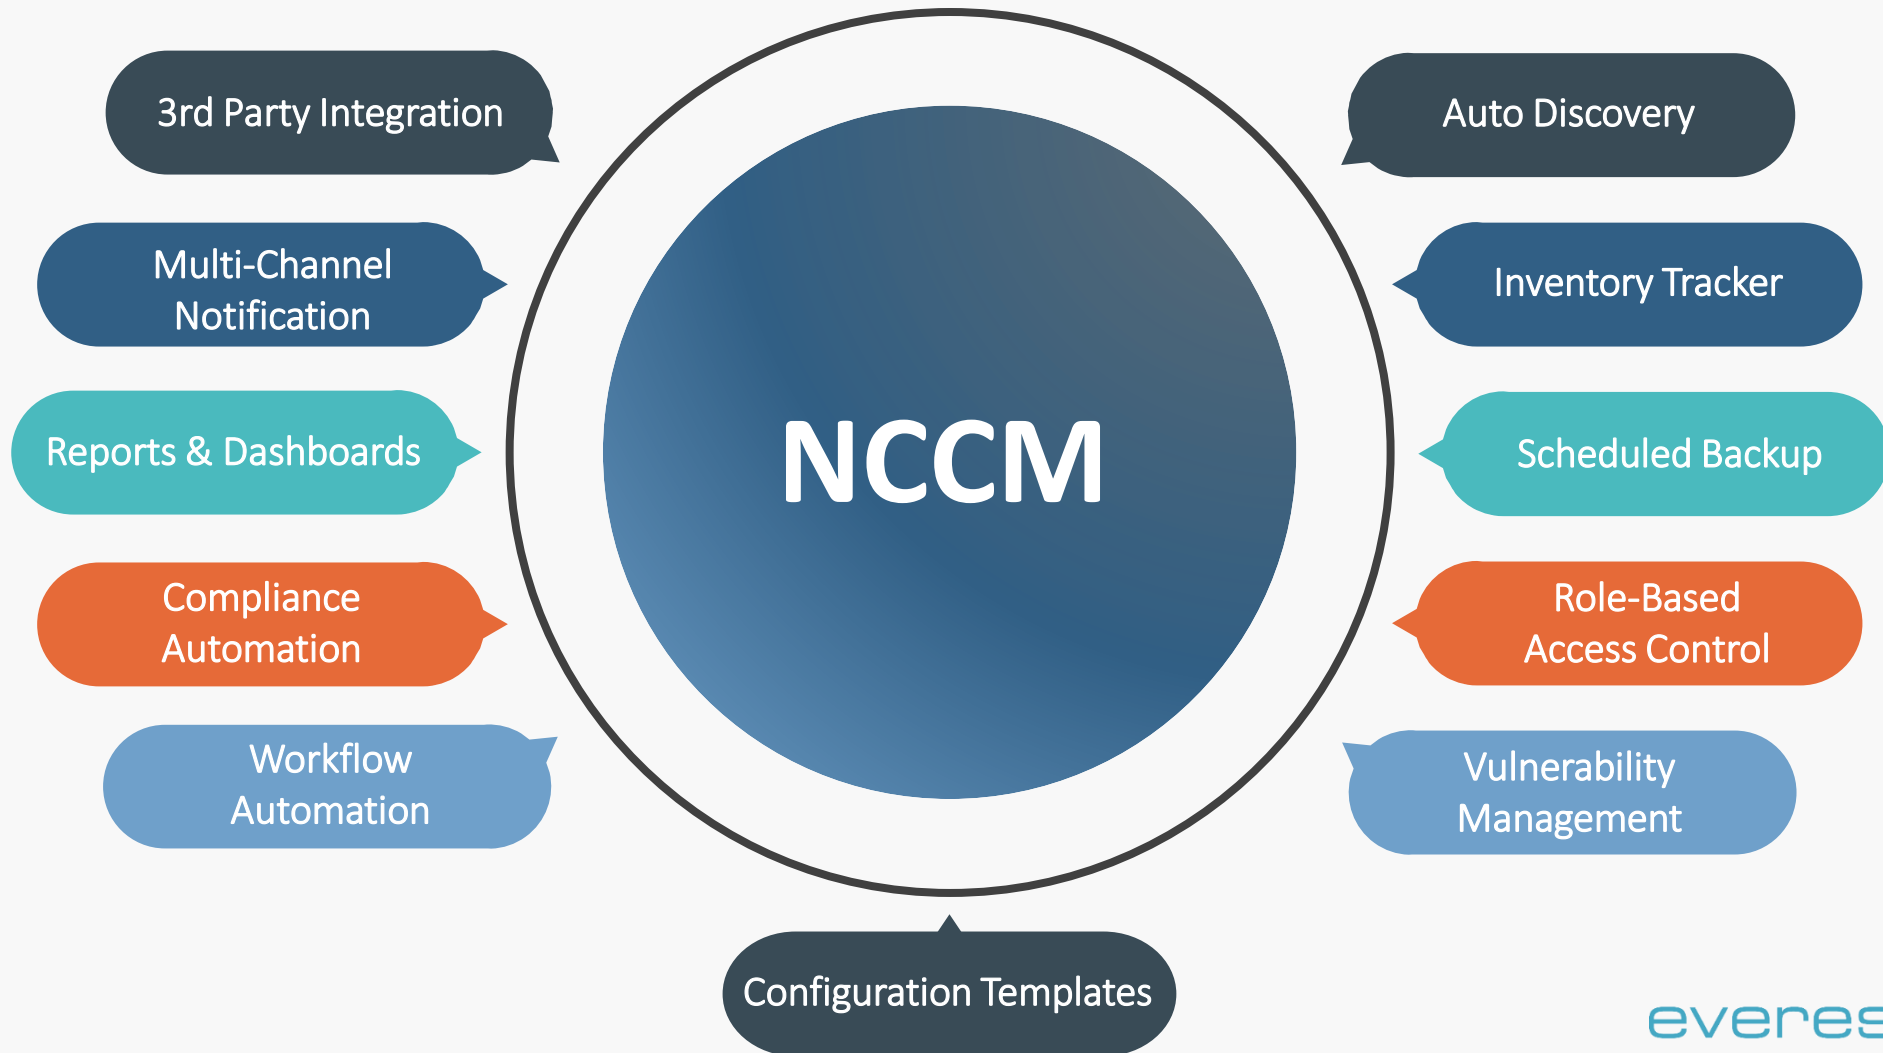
3rd Party Integration

Multi-Channel Notification

Reports & Dashboards

Compliance Automation

Workflow Automation

NCCM

Auto Discovery

Inventory Tracker

Scheduled Backup

Role-Based Access Control

Vulnerability Management

Configuration Templates

everes